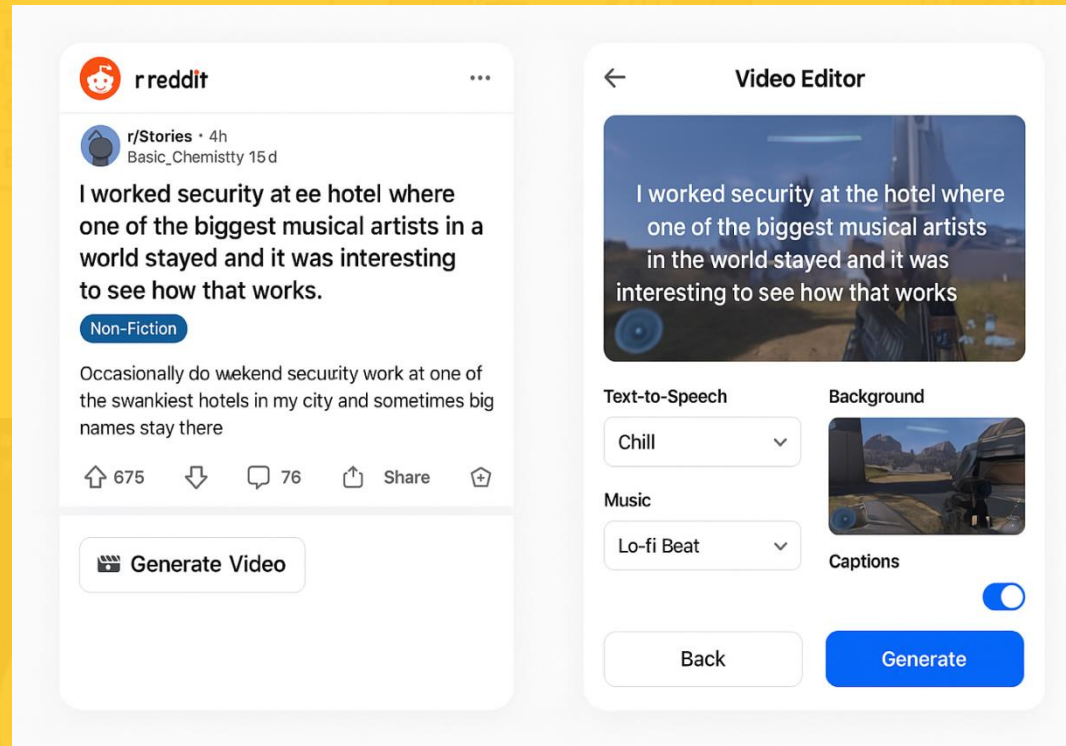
r reddit

•••

r/Stories • 4h
Basic_Chemistty 15 d

I worked security at ee hotel where one of the biggest musical artists in a world stayed and it was interesting to see how that works.

Non-Fiction

Occasionally do wekend securuity work at one of the swankiest hotels in my city and sometimes big names stay there

675 76 Share

Generate Video

Video Editor

I worked security at the hotel where one of the biggest musical artists in the world stayed and it was interesting to see how that works

Text-to-Speech

Chill

Music

Lo-fi Beat

Background

Captions

Back

Generate